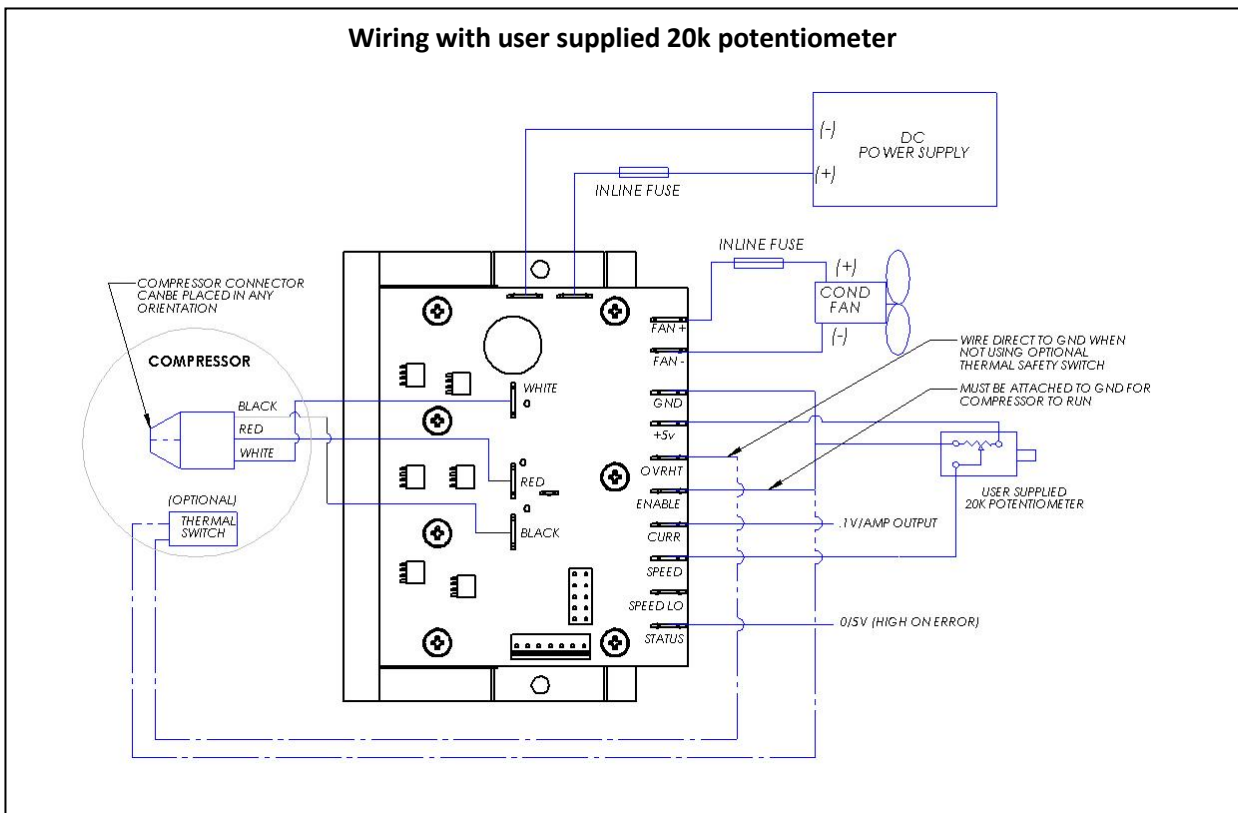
Wiring with user supplied 20k potentiometer

(-)
(+)
DC
POWER SUPPLY

INLINE FUSE

INLINE FUSE

(+)
COND
FAN
(-)

COMPRESSOR CONNECTOR CANBE PLACED IN ANY ORIENTATION

COMPRESSOR

BLACK
RED
WHITE

(OPTIONAL)
THERMAL SWITCH

WHITE
RED
BLACK

FAN +
FAN -
GND
+5v
OVRHT
ENABLE
CURR
SPEED
SPEED LO
STATUS

WIRE DIRECT TO GND WHEN NOT USING OPTIONAL THERMAL SAFETY SWITCH

MUST BE ATTACHED TO GND FOR COMPRESSOR TO RUN

USER SUPPLIED
20K POTENTIOMETER

.1V/AMP OUTPUT

0/5V (HIGH ON ERROR)